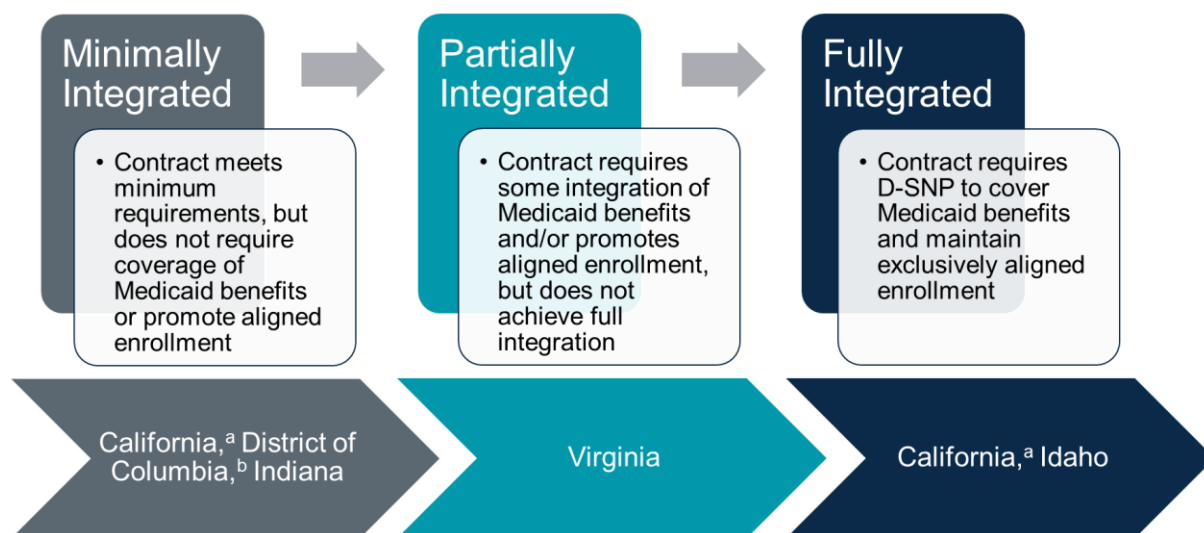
Minimally Integrated

• Contract meets minimum requirements, but does not require coverage of Medicaid benefits or promote aligned enrollment

Partially Integrated

• Contract requires some integration of Medicaid benefits and/or promotes aligned enrollment, but does not achieve full integration

Fully Integrated

• Contract requires D-SNP to cover Medicaid benefits and maintain exclusively aligned enrollment

California,$^{a}$ District of Columbia,$^{b}$ Indiana

Virginia

California,$^{a}$ Idaho